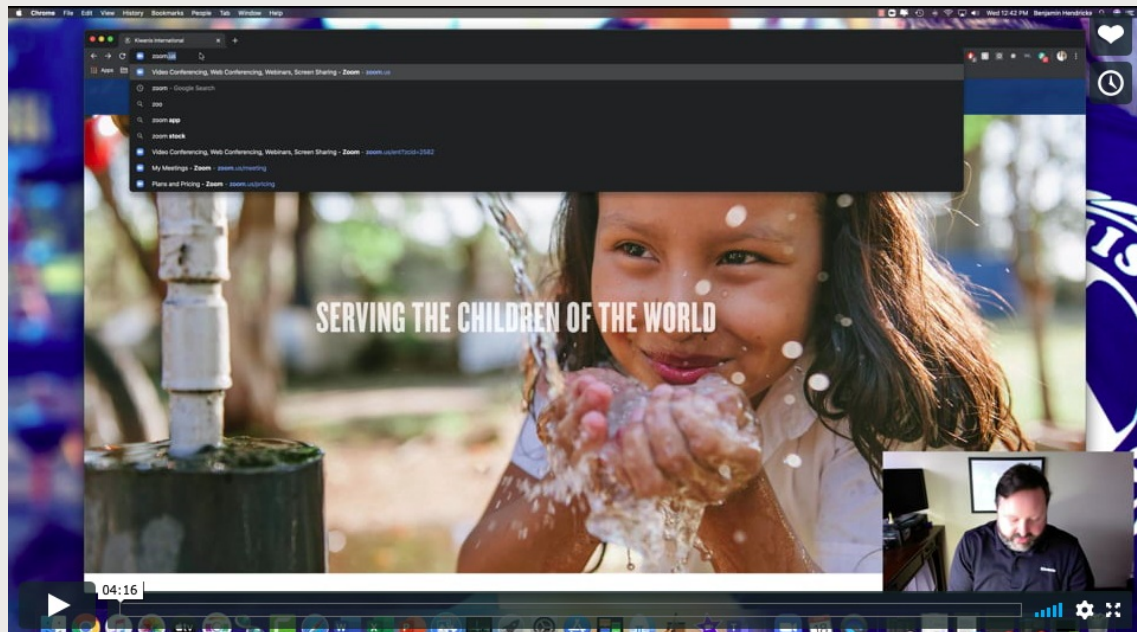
Chrome File Edit View History Bookmarks People Tab Window Help

Wed 12:42 PM Benjamin Hendricks

Kiwanis International

zoom.us

Apps

Video Conferencing, Web Conferencing, Webinars, Screen Sharing - Zoom - zoom.us

zoom - Google Search

zoo

zoom app

zoom stock

Video Conferencing, Web Conferencing, Webinars, Screen Sharing - Zoom - zoom.us/ent?zcid=2582

My Meetings - Zoom - zoom.us/meeting

Plans and Pricing - Zoom - zoom.us/pricing

SERVING THE CHILDREN OF THE WORLD

04:16